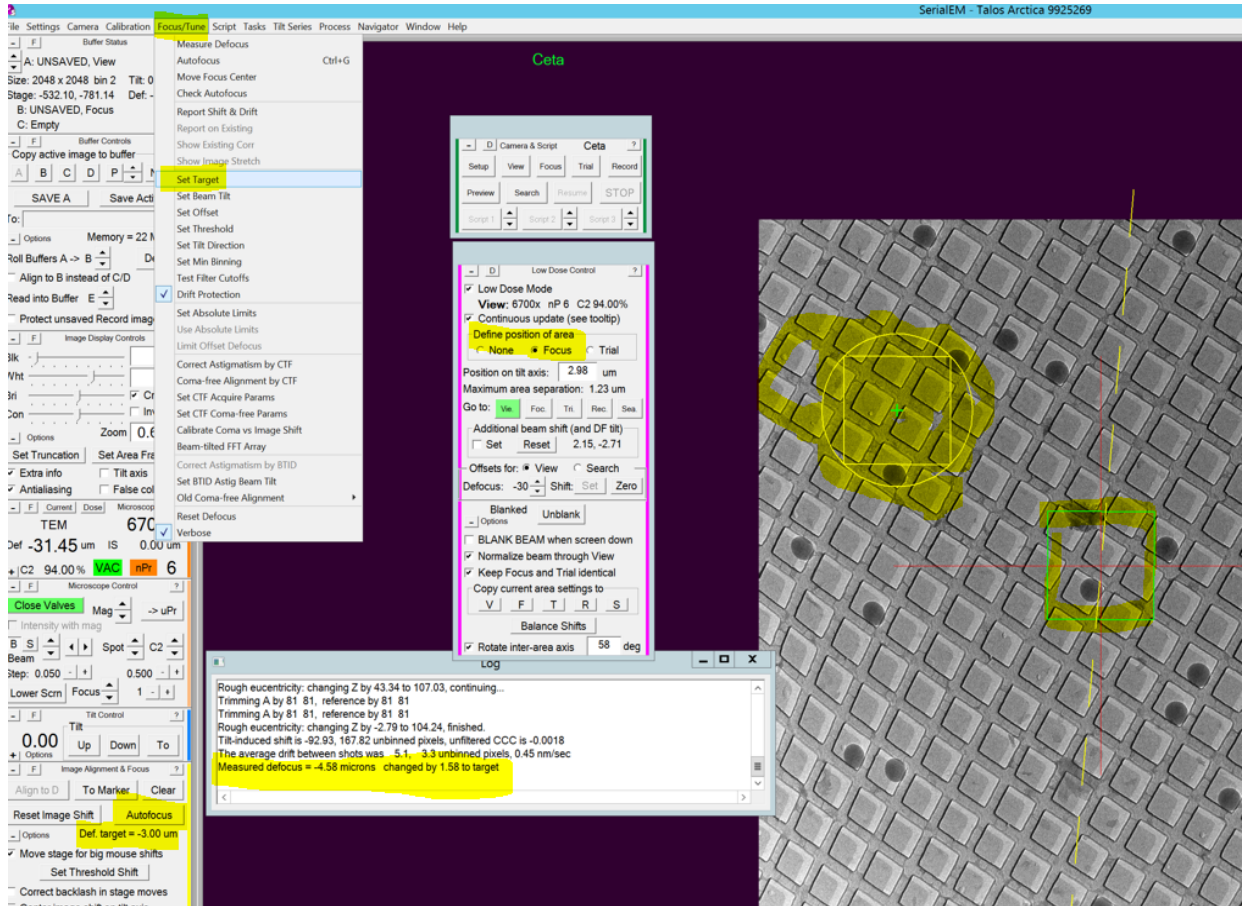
SerialEM - Talos Arctica 9925269

File Settings Camera Calibration Focus/Tune Script Tasks Tilt Series Process Navigator Window Help

Buffer Status
A: UNSAVED, View
Size: 2048 x 2048 bin 2 Tilt: 0
Stage: -532.10, -781.14 Def: -
B: UNSAVED, Focus
C: Empty

Buffer Controls
Copy active image to buffer
A B C D P N
SAVE A Save Acti
To:
Options Memory = 22 M
Roll Buffers A -> B De
Align to B instead of C/D
Read into Buffer E
Protect unsaved Record imag

Image Display Controls
Blk
Wht
Bri Cr
Con Inv
Options Zoom 0.6
Set Truncation Set Area Fra
Extra info Tilt axis
Antialiasing False col
Current Dose Microsco
TEM 670
Def -31.45 um IS 0.00 um
C2 94.00 % VAC nPr 6

Microscope Control
Close Valves Mag -> uPr
Intensity with mag
B S Beam Spot C2
Step: 0.050 0.500
Lower Scrn Focus 1

Tilt Control
Tilt
0.00 Options Up Down To

Image Alignment & Focus
Align to D To Marker Clear
Reset Image Shift Autofocus
Options Def. target = -3.00 um
Move stage for big mouse shifts
Set Threshold Shift
Correct backlash in stage moves

Measure Defocus
Autofocus Ctrl+G
Move Focus Center
Check Autofocus
Report Shift & Drift
Report on Existing
Show Existing Corr
Show Image Stretch
Set Target
Set Beam Tilt
Set Offset
Set Threshold
Set Tilt Direction
Set Min Binning
Test Filter Cutoffs
Drift Protection
Set Absolute Limits
Use Absolute Limits
Limit Offset Defocus
Correct Astigmatism by CTF
Coma-free Alignment by CTF
Set CTF Acquire Params
Set CTF Coma-free Params
Calibrate Coma vs Image Shift
Beam-tilted FFT Array
Correct Astigmatism by BTID
Set BTID Astig Beam Tilt
Old Coma-free Alignment
Reset Defocus
Verbose

Ceta

D Camera & Script Ceta ?
Setup View Focus Trial Record
Preview Search Resume STOP
Script 1 Script 2 Script 3

D Low Dose Control ?
Low Dose Mode
View: 6700x nP 6 C2 94.00%
Continuous update (see tooltip)
Define position of area
None Focus Trial
Position on tilt axis: 2.98 um
Maximum area separation: 1.23 um
Go to: Vie. Foc. Tri. Rec. Sea.
Additional beam shift (and DF tilt)
Set Reset 2.15, -2.71
Offsets for: View Search
Defocus: -30 Shift: Set Zero
Blanked Options Unblank
BLANK BEAM when screen down
Normalize beam through View
Keep Focus and Trial identical
Copy current area settings to
V F T R S
Balance Shifts
Rotate inter-area axis 58 deg

Log
Rough eucentricity: changing Z by 43.34 to 107.03, continuing...
Trimming A by 81 81, reference by 81 81
Trimming A by 81 81, reference by 81 81
Rough eucentricity: changing Z by -2.79 to 104.24, finished.
Tilt-induced shift is -92.93, 167.82 unbinned pixels, unfiltered CCC is -0.0018
The average drift between shots was 5.1, 3.3 unbinned pixels, 0.45 nm/sec
Measured defocus = -4.58 microns changed by 1.58 to target